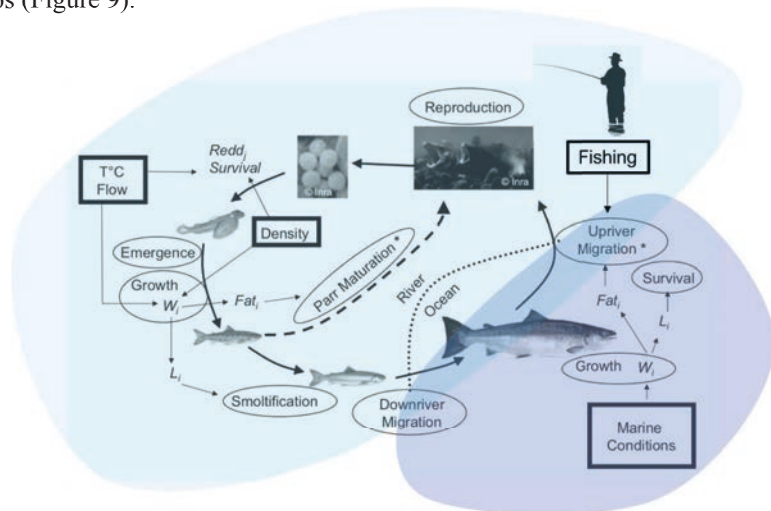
os (Figure 9).

Reproduction

Fishing

T°C Flow

$Redd_i$ Survival

© Inra

© Inra

Density

Emergence

Growth $W_i$

$Fat_i$

Parr Maturation *

River

Ocean

Upriver Migration *

Survival

$Fat_i$

$L_i$

Growth $W_i$

$L_i$

Smoltification

Downriver Migration

Marine Conditions